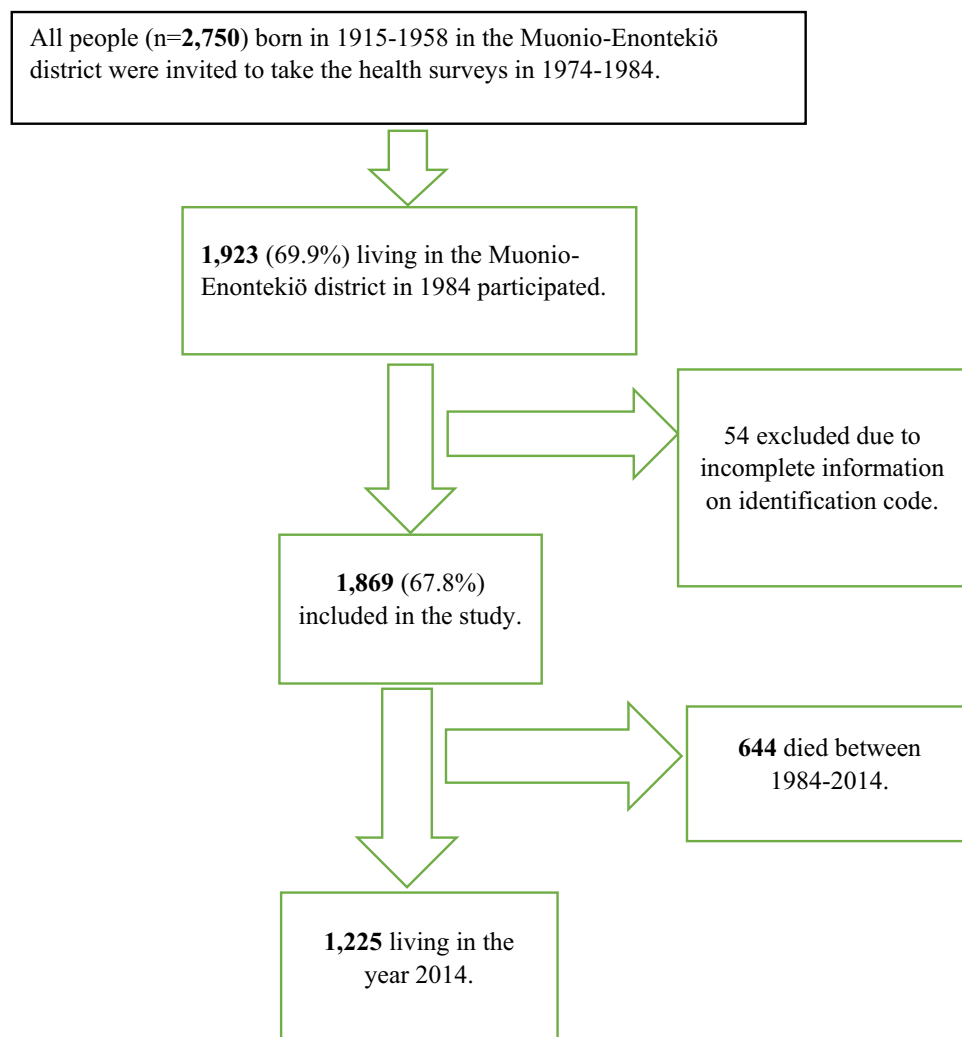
All people (n=2,750) born in 1915-1958 in the Muonio-Enontekiö district were invited to take the health surveys in 1974-1984.

1,923 (69.9%) living in the Muonio-Enontekiö district in 1984 participated.

54 excluded due to incomplete information on identification code.

1,869 (67.8%) included in the study.

644 died between 1984-2014.

1,225 living in the year 2014.